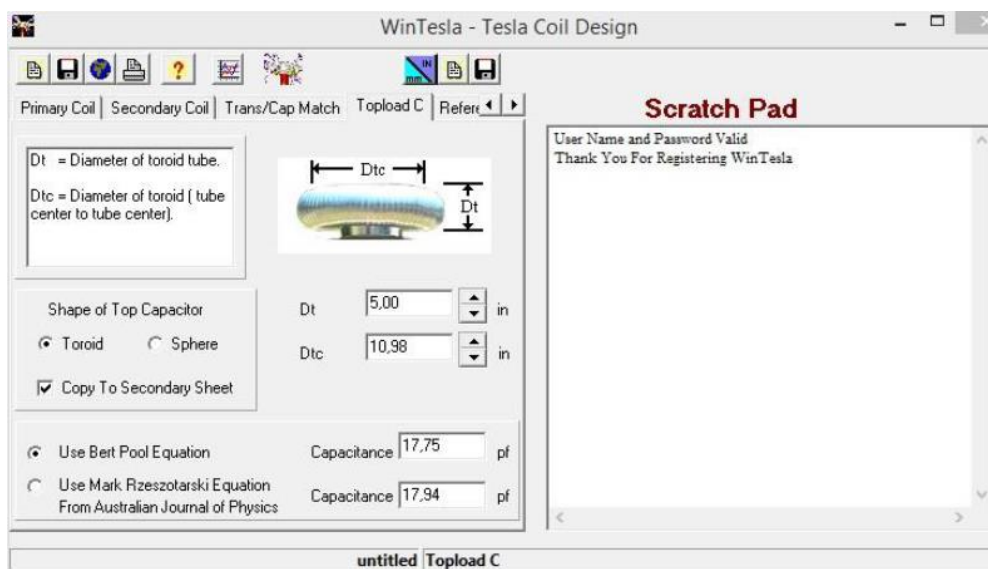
WinTesla - Tesla Coil Design

Primary Coil | Secondary Coil | Trans/Cap Match | Topload C | Refer

Dt = Diameter of toroid tube.

Dtc = Diameter of toroid ( tube center to tube center).

Dtc

Dt

Shape of Top Capacitor

Toroid

Sphere

Copy To Secondary Sheet

Dt 5,00 in

Dtc 10,98 in

Use Bert Pool Equation

Capacitance 17,75 pf

Use Mark Rzeszotarski Equation From Australian Journal of Physics

Capacitance 17,94 pf

Scratch Pad

User Name and Password Valid
Thank You For Registering WinTesla

untitled Topload C